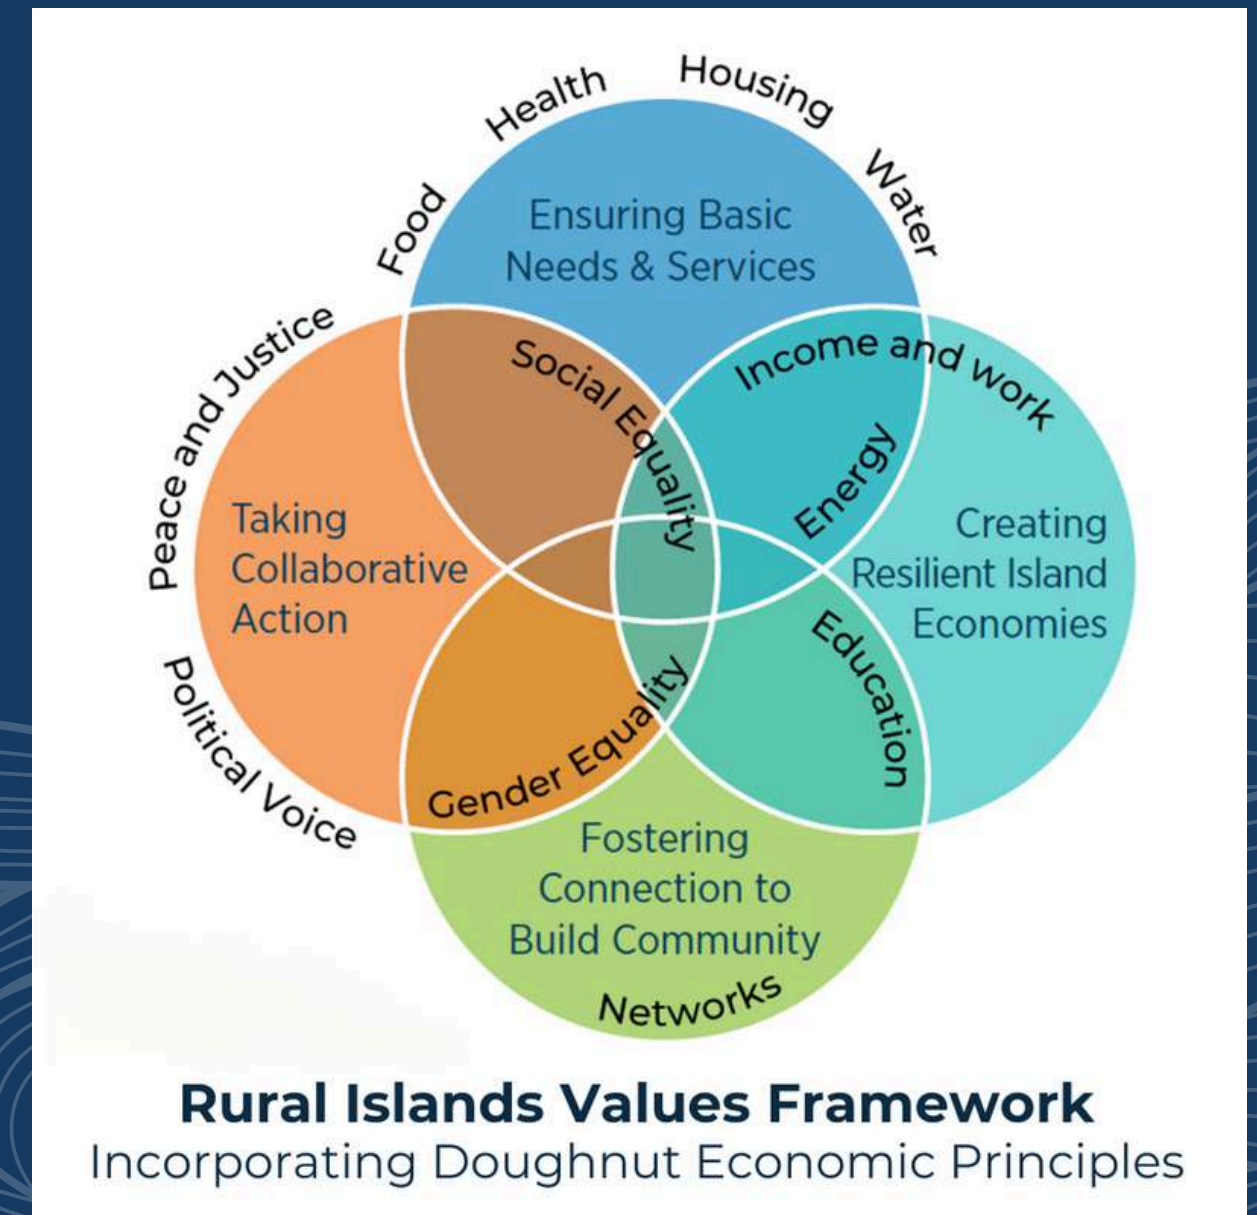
Food
Health
Housing
Water

Ensuring Basic Needs & Services

Peace and Justice

Social Equality

Income and work

Energy

Taking Collaborative Action

Creating Resilient Island Economies

Political Voice

Gender Equality

Education

Fostering Connection to Build Community

Networks

**Rural Islands Values Framework**
Incorporating Doughnut Economic Principles